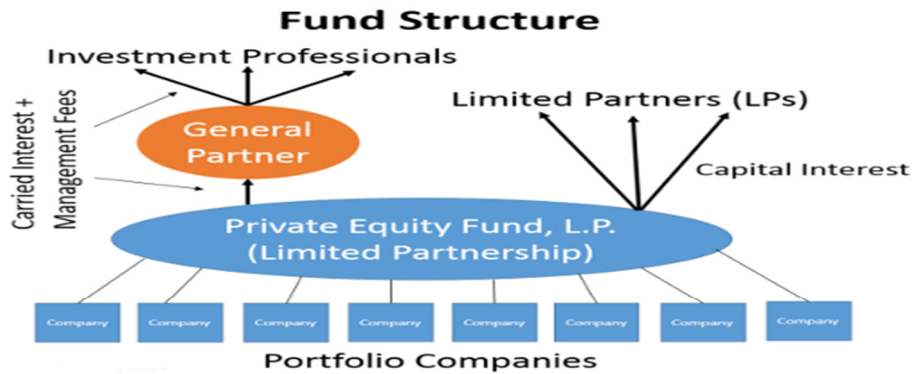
Fund Structure

Investment Professionals

Carried Interest + Management Fees

General Partner

Limited Partners (LPs)

Capital Interest

Private Equity Fund, L.P. (Limited Partnership)

Company

Company

Company

Company

Company

Company

Company

Company

Portfolio Companies